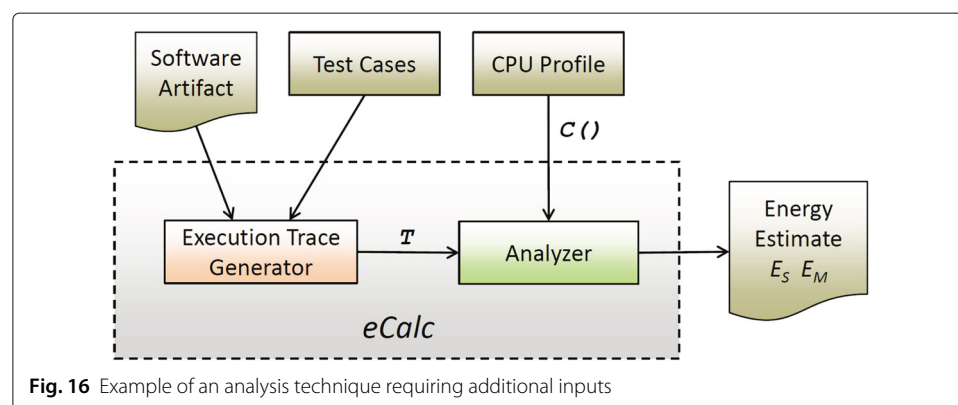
Software Artifact

Test Cases

CPU Profile

$C()$

Execution Trace Generator

$T$

Analyzer

Energy Estimate $E_S$ $E_M$

eCalc

**Fig. 16** Example of an analysis technique requiring additional inputs